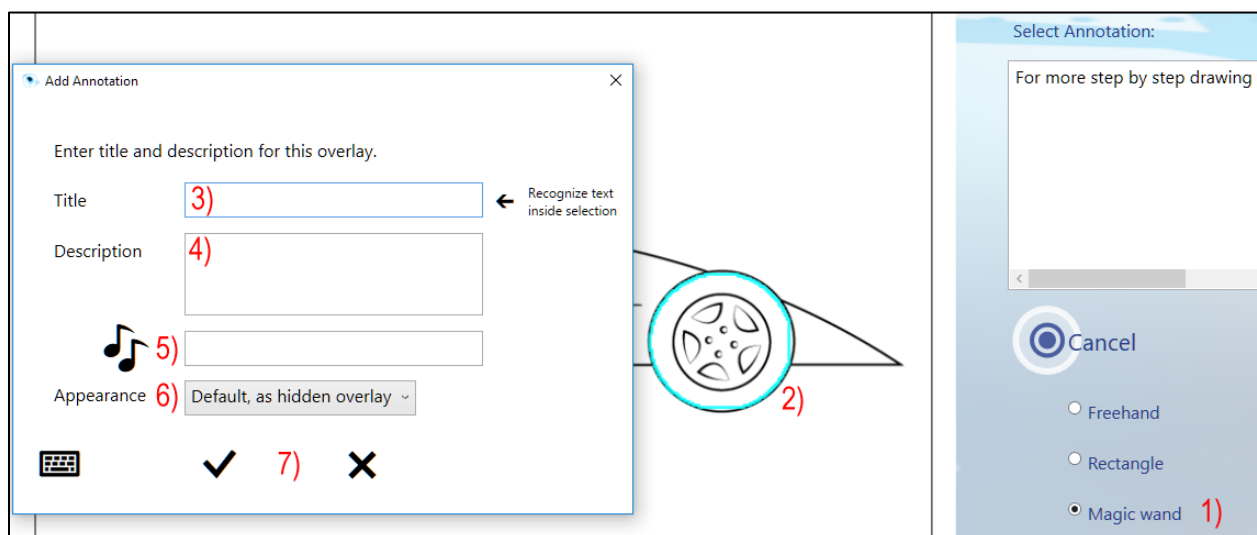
Add Annotation

Enter title and description for this overlay.

Title 3)

Recognize text inside selection

Description 4)

5)

Appearance 6) Default, as hidden overlay

7)

2)

Select Annotation:

For more step by step drawing

Cancel

Freehand

Rectangle

Magic wand 1)